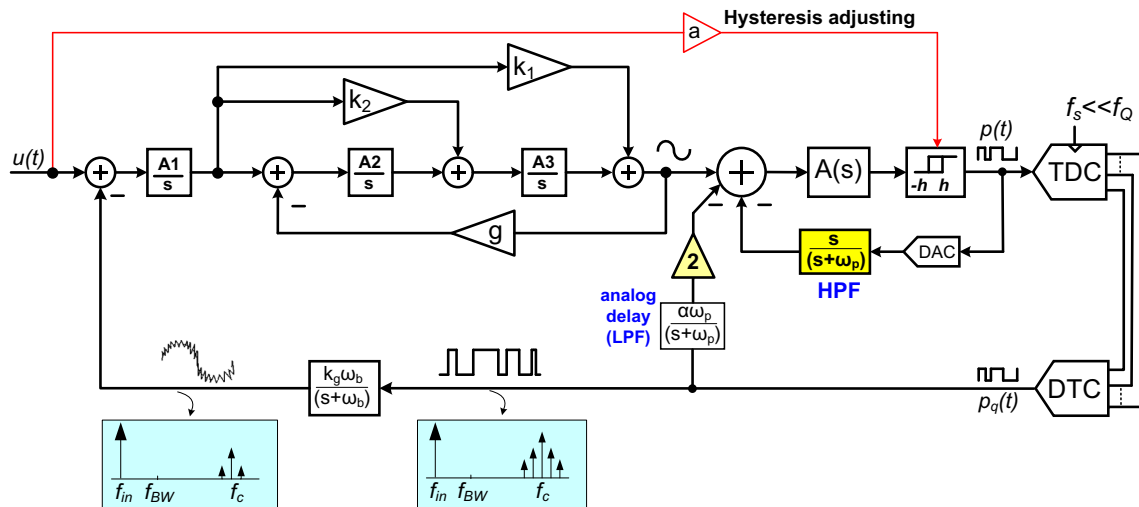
a
Hysteresis adjusting
$k_1$
$k_2$
$u(t)$
$\frac{A1}{s}$
$\frac{A2}{s}$
$\frac{A3}{s}$
A(s)
$-h$ $h$
$p(t)$
$f_s << f_Q$
TDC
g
2
DAC
$\frac{s}{(s+\omega_p)}$
HPF
analog delay (LPF)
$\frac{\alpha\omega_p}{(s+\omega_p)}$
$\frac{k_g\omega_b}{(s+\omega_b)}$
DTC
$p_q(t)$
$f_{in}$ $f_{BW}$ $f_c$
$f_{in}$ $f_{BW}$ $f_c$